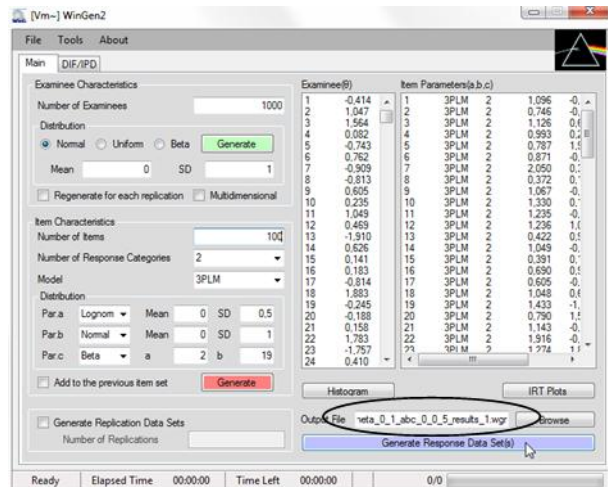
[Vm~] WinGen2

File Tools About

Main DIF/IPD

Examinee Characteristics
Number of Examinees 1000
Distribution
Normal Uniform Beta Generate
Mean 0 SD 1
Regenerate for each replication Multidimensional

Item Characteristics
Number of Items 100
Number of Response Categories 2
Model 3PLM
Distribution
Par.a Lognorm Mean 0 SD 0,5
Par.b Normal Mean 0 SD 1
Par.c Beta a 2 b 19
Add to the previous item set Generate

Generate Replication Data Sets
Number of Replications

Examinee(θ)
| | |
|---|---|
| 1 | -0,414 |
| 2 | 1,047 |
| 3 | 1,564 |
| 4 | 0,082 |
| 5 | -0,743 |
| 6 | 0,762 |
| 7 | -0,909 |
| 8 | -0,813 |
| 9 | 0,605 |
| 10 | 0,235 |
| 11 | 1,049 |
| 12 | 0,469 |
| 13 | -1,910 |
| 14 | 0,626 |
| 15 | 0,141 |
| 16 | 0,183 |
| 17 | -0,814 |
| 18 | 1,883 |
| 19 | -0,245 |
| 20 | -0,188 |
| 21 | 0,158 |
| 22 | 1,783 |
| 23 | -1,757 |
| 24 | 0,410 |

Item Parameters(a,b,c)
| | | | | |
|---|---|---|---|---|
| 1 | 3PLM | 2 | 1,096 | -0, |
| 2 | 3PLM | 2 | 0,746 | -0, |
| 3 | 3PLM | 2 | 1,126 | 0, |
| 4 | 3PLM | 2 | 0,993 | 0,2 |
| 5 | 3PLM | 2 | 0,787 | 1, |
| 6 | 3PLM | 2 | 0,871 | -0, |
| 7 | 3PLM | 2 | 2,050 | 0, |
| 8 | 3PLM | 2 | 0,372 | 0, |
| 9 | 3PLM | 2 | 1,067 | -0, |
| 10 | 3PLM | 2 | 1,330 | 0, |
| 11 | 3PLM | 2 | 1,235 | -0, |
| 12 | 3PLM | 2 | 1,236 | 1, |
| 13 | 3PLM | 2 | 0,422 | 0, |
| 14 | 3PLM | 2 | 1,049 | -0, |
| 15 | 3PLM | 2 | 0,391 | 0, |
| 16 | 3PLM | 2 | 0,690 | 0, |
| 17 | 3PLM | 2 | 0,605 | -0, |
| 18 | 3PLM | 2 | 1,048 | 0, |
| 19 | 3PLM | 2 | 1,433 | -1, |
| 20 | 3PLM | 2 | 0,790 | 1, |
| 21 | 3PLM | 2 | 1,143 | -0, |
| 22 | 3PLM | 2 | 1,916 | -0, |
| 23 | 3PLM | 2 | 1,274 | 1, |

Histogram IRT Plots

Output File neta_0_1_abc_0_0_5_results_1.wgr Browse

Generate Response Data Set(s)

Ready Elapsed Time 00:00:00 Time Left 00:00:00 0/0